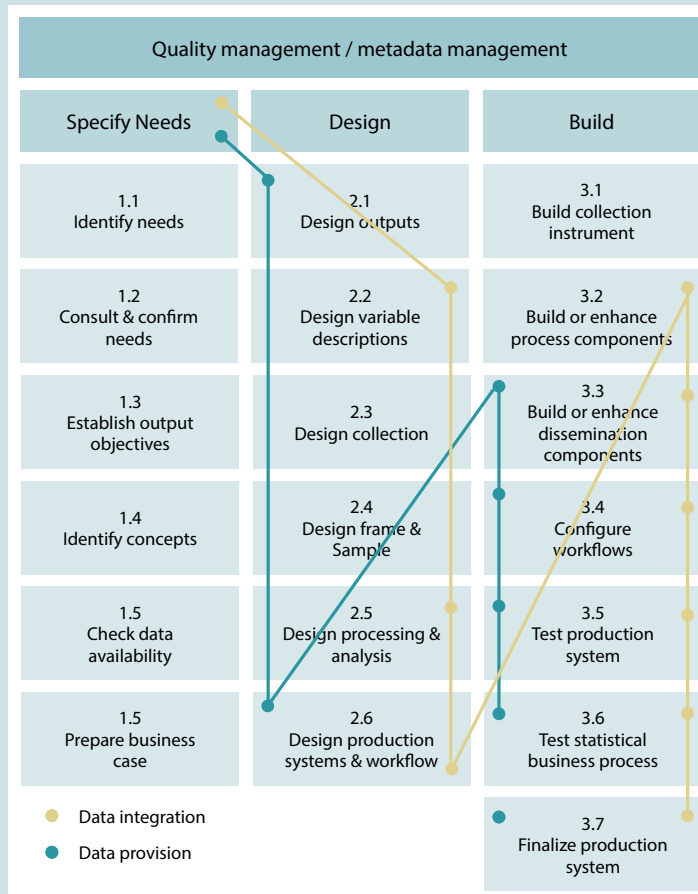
Quality management / metadata management

Specify Needs

1.1
Identify needs

1.2
Consult & confirm needs

1.3
Establish output objectives

1.4
Identify concepts

1.5
Check data availability

1.5
Prepare business case

Design

2.1
Design outputs

2.2
Design variable descriptions

2.3
Design collection

2.4
Design frame & Sample

2.5
Design processing & analysis

2.6
Design production systems & workflow

Build

3.1
Build collection instrument

3.2
Build or enhance process components

3.3
Build or enhance dissemination components

3.4
Configure workflows

3.5
Test production system

3.6
Test statistical business process

3.7
Finalize production system

Data integration

Data provision